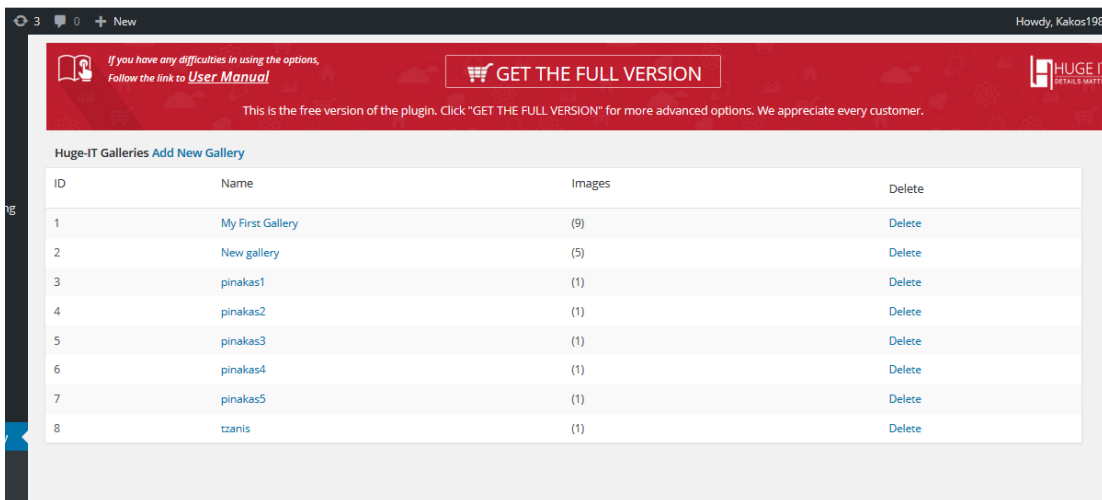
3 0 + New Howdy, Kakos198

If you have any difficulties in using the options, Follow the link to User Manual

GET THE FULL VERSION

HUGE IT
DETAILS MATT

This is the free version of the plugin. Click "GET THE FULL VERSION" for more advanced options. We appreciate every customer.

Huge-IT Galleries Add New Gallery

ng

| ID | Name | Images | Delete |
|---|---|---|---|
| 1 | My First Gallery | (9) | Delete |
| 2 | New gallery | (5) | Delete |
| 3 | pinakas1 | (1) | Delete |
| 4 | pinakas2 | (1) | Delete |
| 5 | pinakas3 | (1) | Delete |
| 6 | pinakas4 | (1) | Delete |
| 7 | pinakas5 | (1) | Delete |
| 8 | tzanis | (1) | Delete |

y